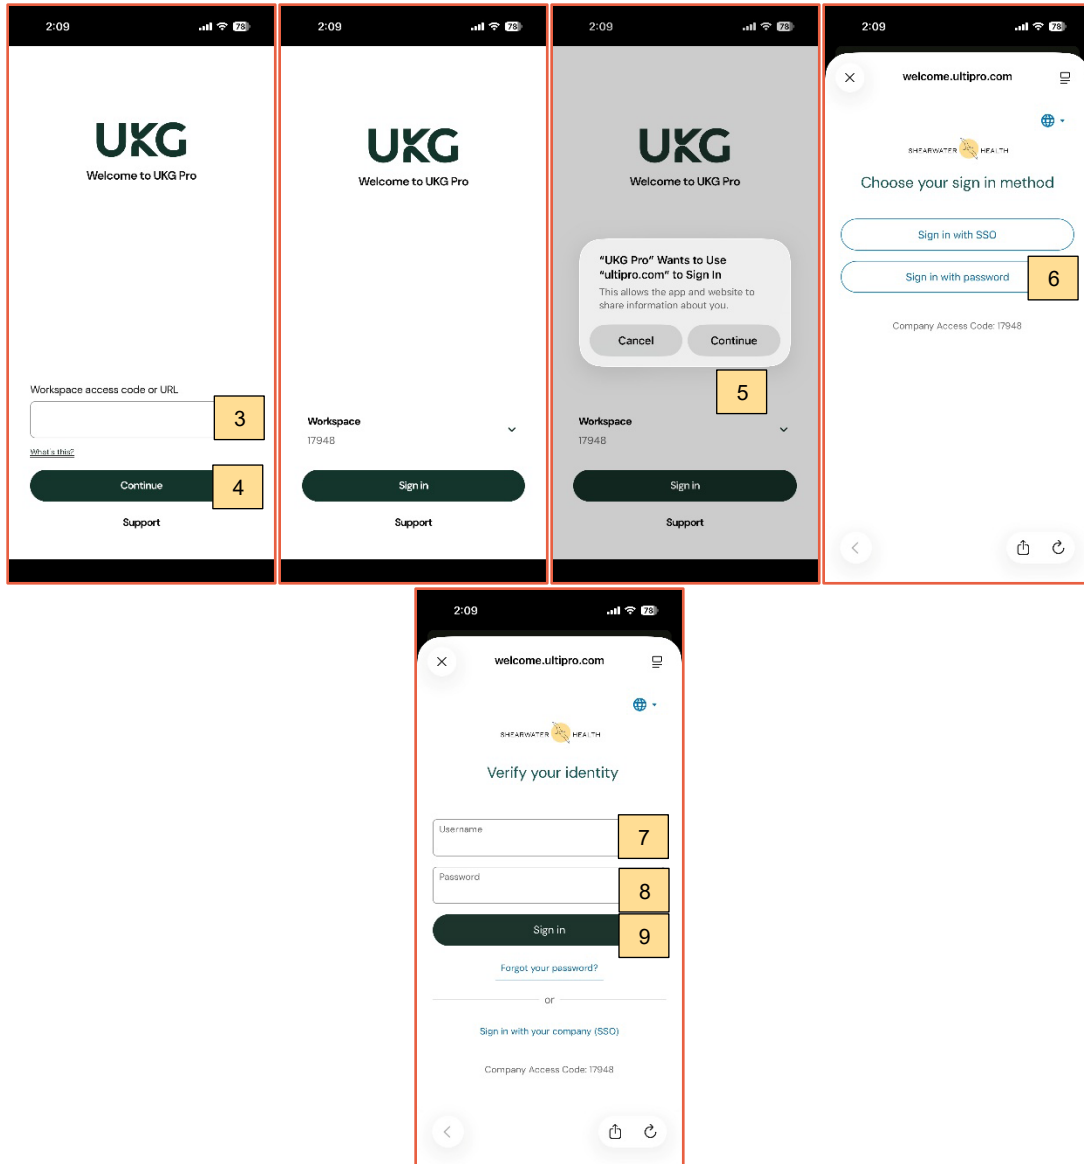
2:09 78

UKG

Welcome to UKG Pro

Workspace access code or URL

3

What's this?

Continue

4

Support

2:09 78

UKG

Welcome to UKG Pro

Workspace

17948

Sign in

Support

2:09 78

UKG

Welcome to UKG Pro

"UKG Pro" Wants to Use "ultipro.com" to Sign In

This allows the app and website to share information about you.

Cancel

Continue

5

Workspace

17948

Sign in

Support

2:09 78

welcome.ultipro.com

SHEARWATER HEALTH

Choose your sign in method

Sign in with SSO

Sign in with password

6

Company Access Code: 17948

2:09 78

welcome.ultipro.com

SHEARWATER HEALTH

Verify your identity

Username

7

Password

8

Sign in

9

Forgot your password?

or

Sign in with your company (SSO)

Company Access Code: 17948